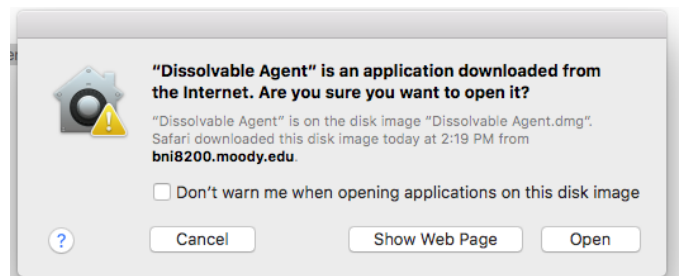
"Dissolvable Agent" is an application downloaded from the Internet. Are you sure you want to open it?

"Dissolvable Agent" is on the disk image "Dissolvable Agent.dmg". Safari downloaded this disk image today at 2:19 PM from bni8200.moody.edu.

Don't warn me when opening applications on this disk image

?

Cancel

Show Web Page

Open